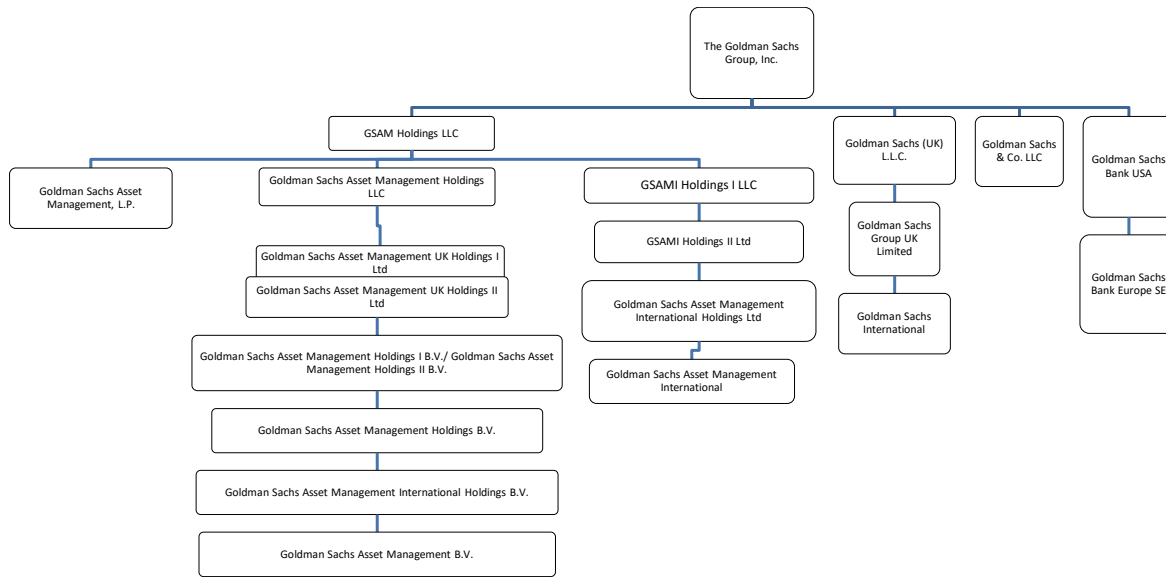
The Goldman Sachs Group, Inc.

GSAM Holdings LLC

Goldman Sachs Asset Management, L.P.

Goldman Sachs Asset Management Holdings LLC

Goldman Sachs Asset Management UK Holdings I Ltd

Goldman Sachs Asset Management UK Holdings II Ltd

Goldman Sachs Asset Management Holdings I B.V./ Goldman Sachs Asset Management Holdings II B.V.

Goldman Sachs Asset Management Holdings B.V.

Goldman Sachs Asset Management International Holdings B.V.

Goldman Sachs Asset Management B.V.

GSAMI Holdings I LLC

GSAMI Holdings II Ltd

Goldman Sachs Asset Management International Holdings Ltd

Goldman Sachs Asset Management International

Goldman Sachs (UK) L.L.C.

Goldman Sachs Group UK Limited

Goldman Sachs International

Goldman Sachs & Co. LLC

Goldman Sachs Bank USA

Goldman Sachs Bank Europe SE